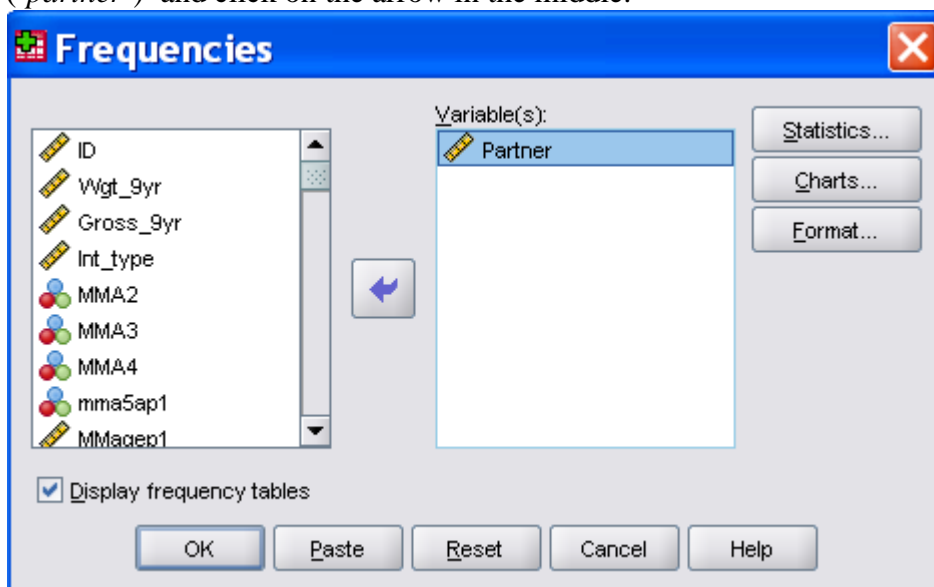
("partner") and click on the arrow in the middle.

Frequencies

ID
Wgt_9yr
Gross_9yr
Int_type
MMA2
MMA3
MMA4
mma5ap1
MMagep1

Variable(s):
Partner

Statistics...
Charts...
Format...

Display frequency tables

OK
Paste
Reset
Cancel
Help